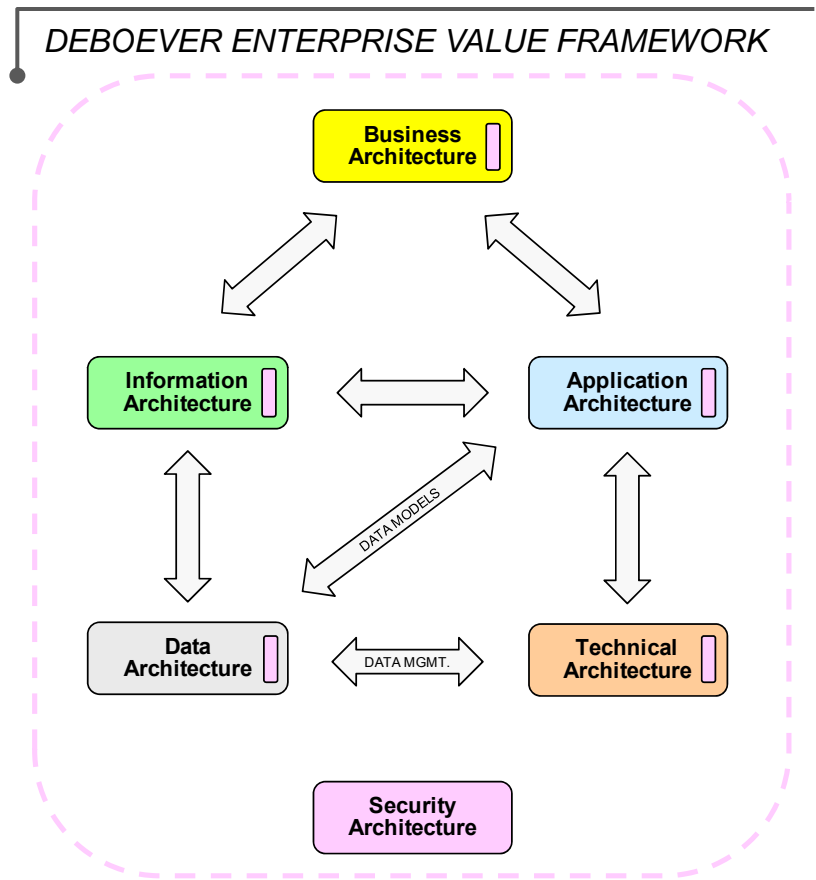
DEBOEVER ENTERPRISE VALUE FRAMEWORK

Business Architecture

Information Architecture

Application Architecture

DATA MODELS

Data Architecture

DATA MGMT.

Technical Architecture

Security Architecture